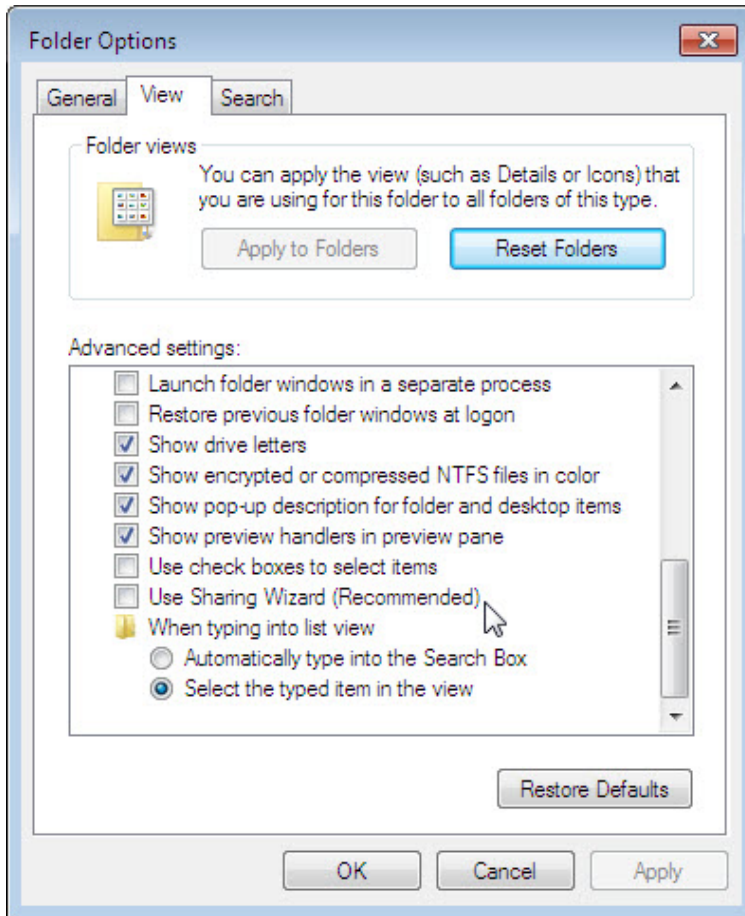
Folder Options

General | View | Search

Folder views

You can apply the view (such as Details or Icons) that you are using for this folder to all folders of this type.

Apply to Folders

Reset Folders

Advanced settings:

Launch folder windows in a separate process

Restore previous folder windows at logon

Show drive letters

Show encrypted or compressed NTFS files in color

Show pop-up description for folder and desktop items

Show preview handlers in preview pane

Use check boxes to select items

Use Sharing Wizard (Recommended)

When typing into list view

Automatically type into the Search Box

Select the typed item in the view

Restore Defaults

OK

Cancel

Apply